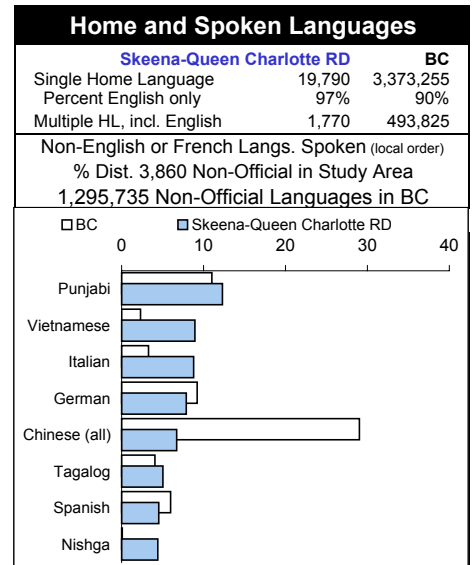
Home and Spoken Languages

| | Skeena-Queen Charlotte RD | BC |
|---|---|---|
| Single Home Language | 19,790 | 3,373,255 |
| Percent English only | 97% | 90% |
| Multiple HL, incl. English | 1,770 | 493,825 |

Non-English or French Langs. Spoken (local order)
% Dist. 3,860 Non-Official in Study Area
1,295,735 Non-Official Languages in BC

BC
Skeena-Queen Charlotte RD

0
10
20
30
40

Punjabi
Vietnamese
Italian
German
Chinese (all)
Tagalog
Spanish
Nishga